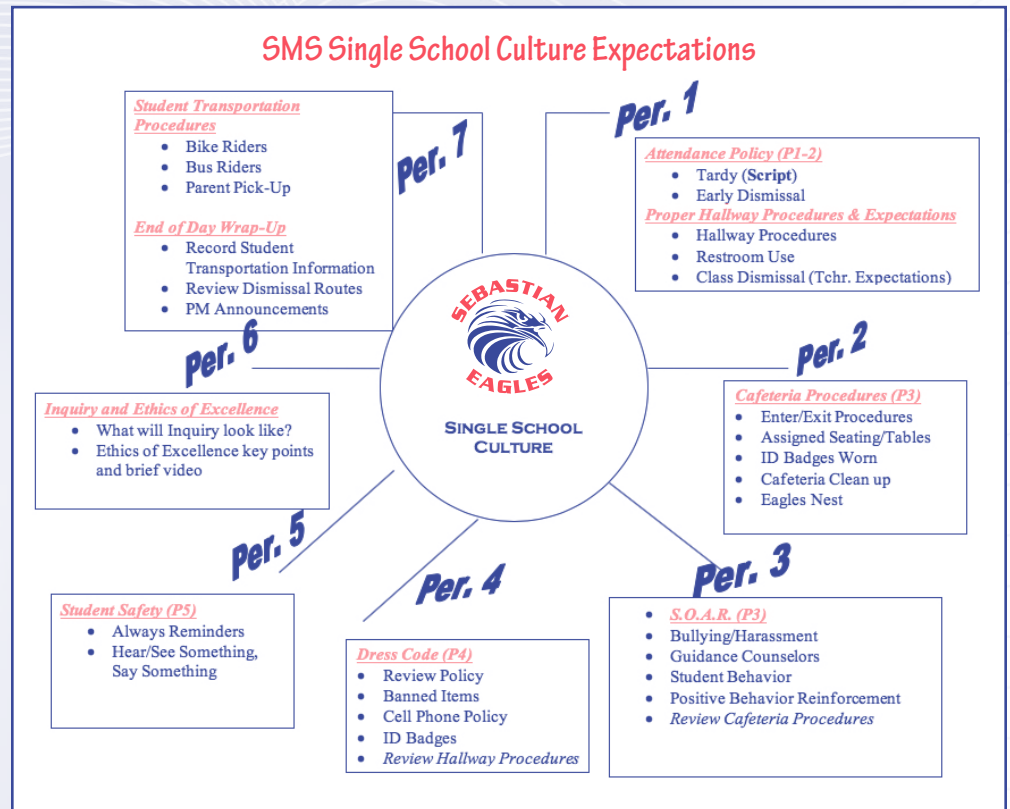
SMS Single School Culture Expectations

Student Transportation Procedures
- Bike Riders
- Bus Riders
- Parent Pick-Up

End of Day Wrap-Up
- Record Student Transportation Information
- Review Dismissal Routes
- PM Announcements

Per. 7

Per. 1

Attendance Policy (P1-2)
- Tardy (**Script**)
- Early Dismissal

Proper Hallway Procedures & Expectations
- Hallway Procedures
- Restroom Use
- Class Dismissal (Tchr. Expectations)

SEBASTIAN EAGLES

SINGLE SCHOOL CULTURE

Per. 6

Inquiry and Ethics of Excellence
- What will Inquiry look like?
- Ethics of Excellence key points and brief video

Per. 2

Cafeteria Procedures (P3)
- Enter/Exit Procedures
- Assigned Seating/Tables
- ID Badges Worn
- Cafeteria Clean up
- Eagles Nest

Per. 5

Per. 4

Per. 3

Student Safety (P5)
- Always Reminders
- Hear/See Something, Say Something

Dress Code (P4)
- Review Policy
- Banned Items
- Cell Phone Policy
- ID Badges
- *Review Hallway Procedures*

- S.O.A.R. (P3)
- Bullying/Harassment
- Guidance Counselors
- Student Behavior
- Positive Behavior Reinforcement
- *Review Cafeteria Procedures*